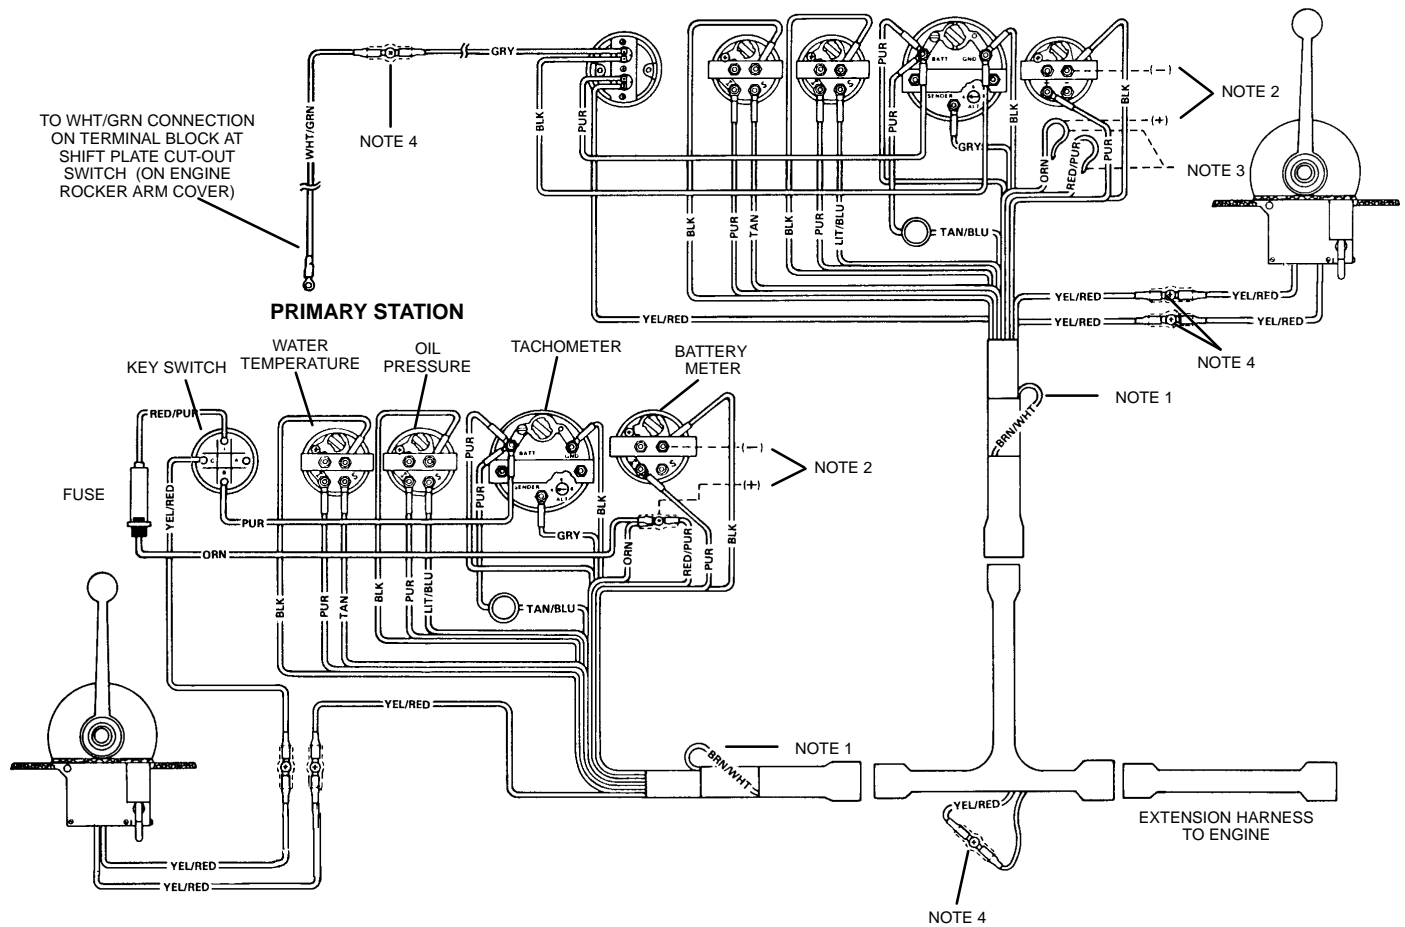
GRY

TO WHT/GRN CONNECTION ON TERMINAL BLOCK AT SHIFT PLATE CUT-OUT SWITCH (ON ENGINE ROCKER ARM COVER)

WHT/GRN

NOTE 4

BLK

PUR

PUR

BATT

GND

SENDER

ALT

GRY

BLK

(−)

(+)

NOTE 2

NOTE 3

ORN

RED/PUR

PUR

BLK

BLK

PUR

TAN

BLK

PUR

LIT/BLU

TAN/BLU

PRIMARY STATION

YEL/RED

YEL/RED

YEL/RED

YEL/RED

YEL/RED

NOTE 4

KEY SWITCH

WATER TEMPERATURE

OIL PRESSURE

TACHOMETER

BATTERY METER

NOTE 1

BRN/WHT

RED/PUR

FUSE

YEL/RED

PUR

PUR

BATT

GND

SENDER

ALT

PUR

GRY

BLK

(−)

(+)

NOTE 2

ORN

BLK

PUR

TAN

BLK

PUR

LIT/BLU

ORN

RED/PUR

PUR

BLK

TAN/BLU

YEL/RED

NOTE 1

BRN/WHT

YEL/RED

YEL/RED

YEL/RED

EXTENSION HARNESS TO ENGINE

NOTE 4